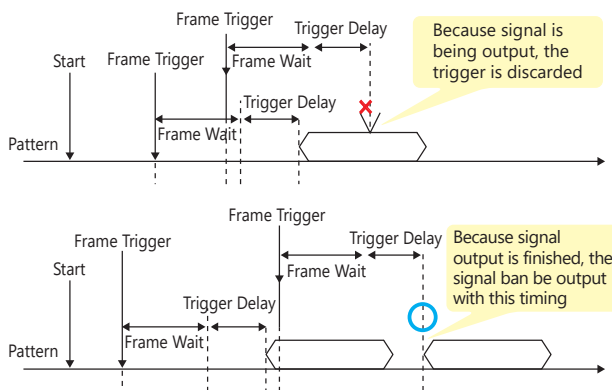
Frame Trigger
Trigger Delay
Because signal is being output, the trigger is discarded
Start
Frame Trigger
Frame Wait
Trigger Delay
Frame Wait
Pattern

Frame Trigger
Trigger Delay
Because signal output is finished, the signal ban be output with this timing
Frame Trigger
Start
Frame Wait
Trigger Delay
Frame Wait
Pattern